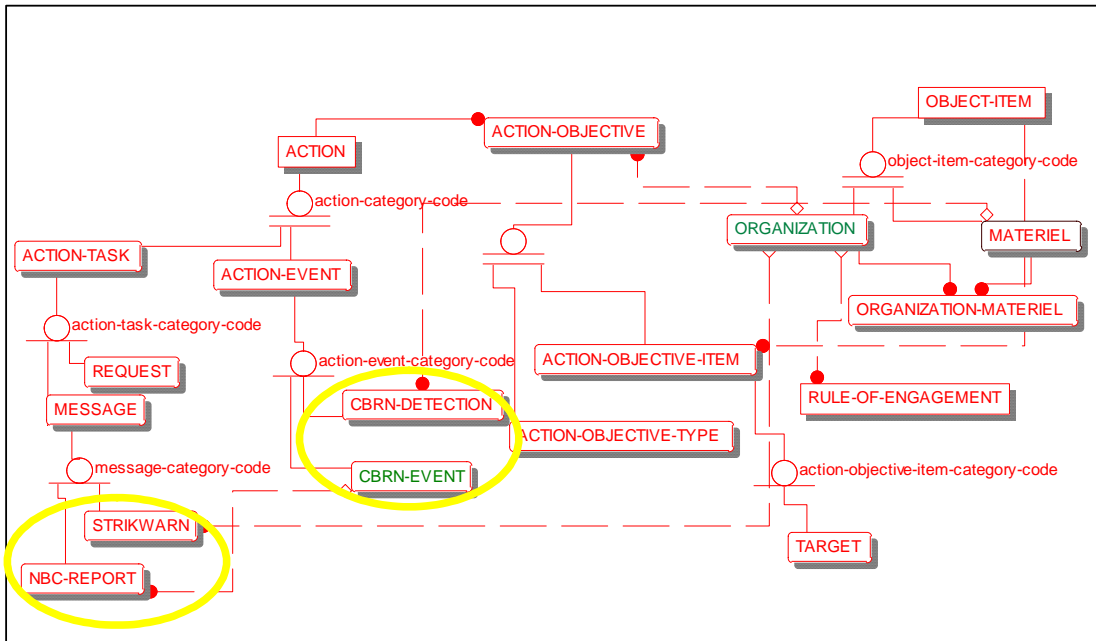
OBJECT-ITEM
ACTION-OBJECTIVE
ACTION
object-item-category-code
action-category-code
ORGANIZATION
MATERIEL
ACTION-TASK
ACTION-EVENT
ORGANIZATION-MATERIEL
action-task-category-code
action-event-category-code
ACTION-OBJECTIVE-ITEM
REQUEST
RULE-OF-ENGAGEMENT
MESSAGE
CBRN-DETECTION
ACTION-OBJECTIVE-TYPE
message-category-code
action-objective-item-category-code
CBRN-EVENT
STRIKWARN
TARGET
NBC-REPORT